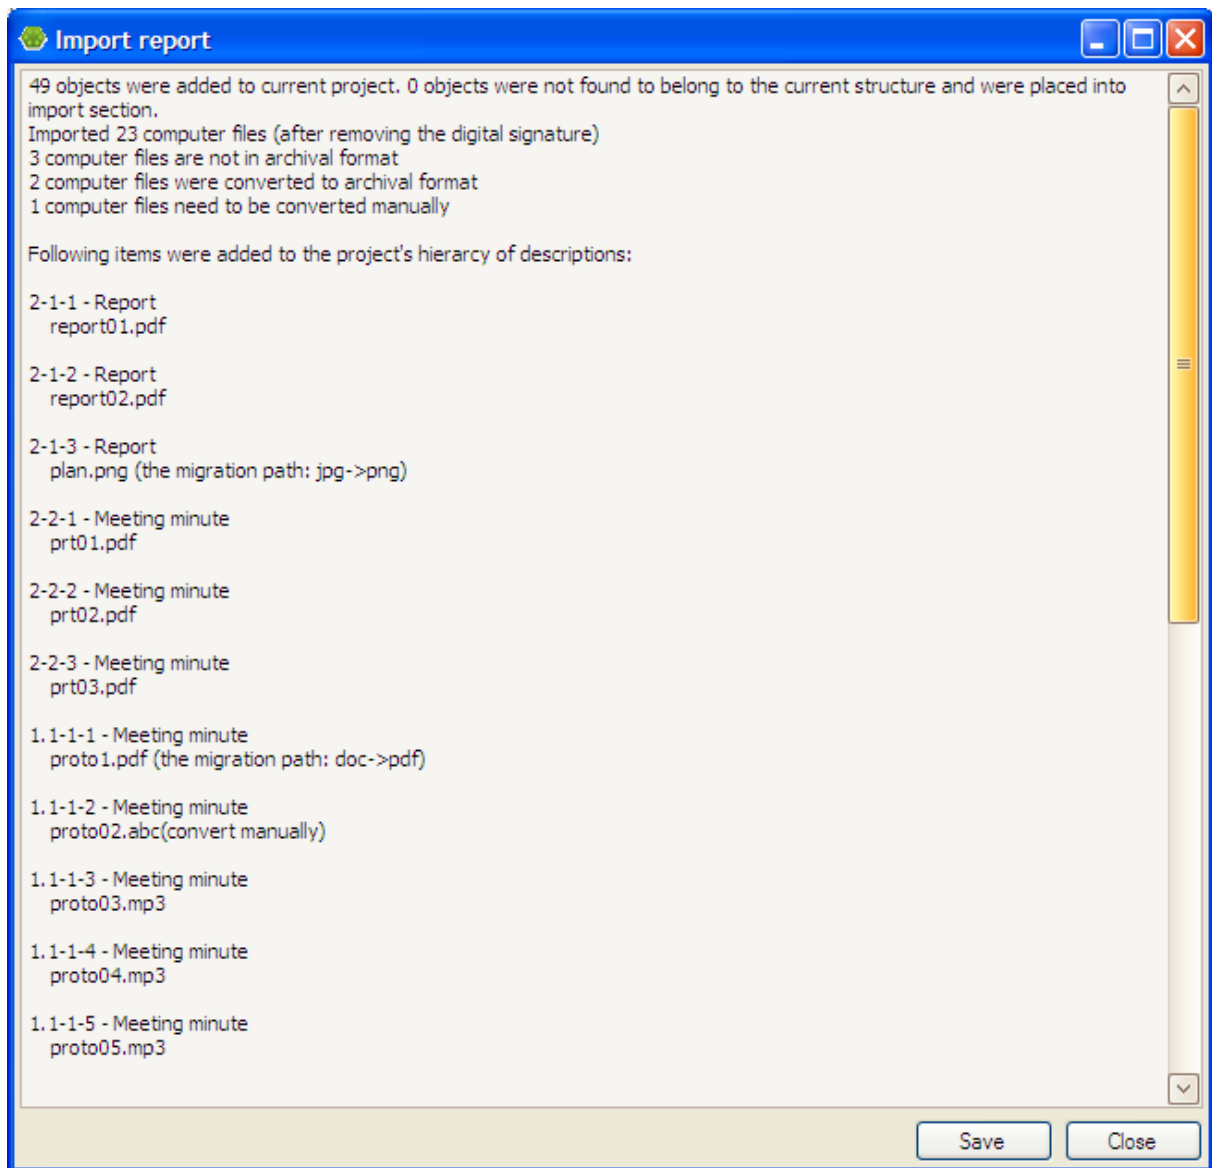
Import report

49 objects were added to current project. 0 objects were not found to belong to the current structure and were placed into import section.
Imported 23 computer files (after removing the digital signature)
3 computer files are not in archival format
2 computer files were converted to archival format
1 computer files need to be converted manually

Following items were added to the project's hierarcy of descriptions:

2-1-1 - Report
report01.pdf

2-1-2 - Report
report02.pdf

2-1-3 - Report
plan.png (the migration path: jpg->png)

2-2-1 - Meeting minute
prt01.pdf

2-2-2 - Meeting minute
prt02.pdf

2-2-3 - Meeting minute
prt03.pdf

1.1-1-1 - Meeting minute
proto1.pdf (the migration path: doc->pdf)

1.1-1-2 - Meeting minute
proto02.abc(convert manually)

1.1-1-3 - Meeting minute
proto03.mp3

1.1-1-4 - Meeting minute
proto04.mp3

1.1-1-5 - Meeting minute
proto05.mp3

Save
Close